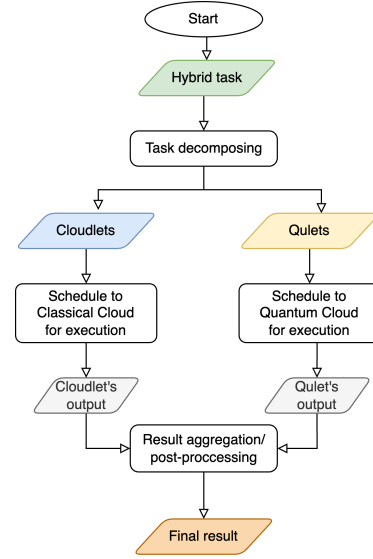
Start

Hybrid task

Task decomposing

Cloudlets

Qulets

Schedule to Classical Cloud for execution

Schedule to Quantum Cloud for execution

Cloudlet's output

Qulet's output

Result aggregation/ post-proccessing

Final result